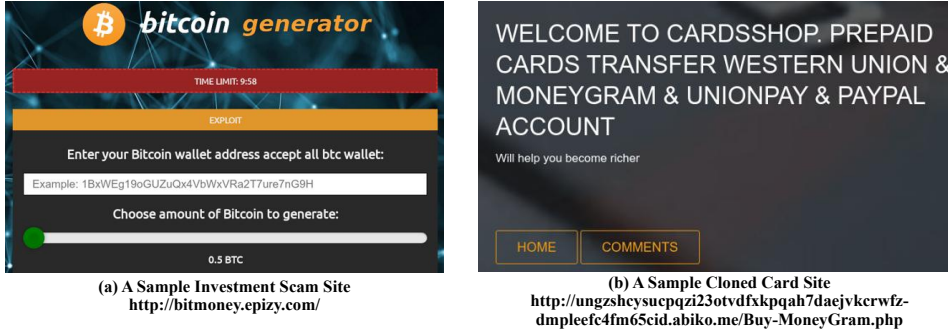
bitcoin generator

TIME LIMIT: 9:58

EXPLOIT

Enter your Bitcoin wallet address accept all btc wallet:

Example: 1BxWEg19oGUZuQx4VbWxVRa2T7ure7nG9H

Choose amount of Bitcoin to generate:

0.5 BTC

(a) A Sample Investment Scam Site
http://bitmoney.epizy.com/

WELCOME TO CARDSSHOP. PREPAID CARDS TRANSFER WESTERN UNION & MONEYGRAM & UNIONPAY & PAYPAL ACCOUNT

Will help you become richer

HOME

COMMENTS

(b) A Sample Cloned Card Site
http://ungzshcysucpqzi23otvdfxkpqah7daejvkcrwfz-dmpleefc4fm65cid.abiko.me/Buy-MoneyGram.php